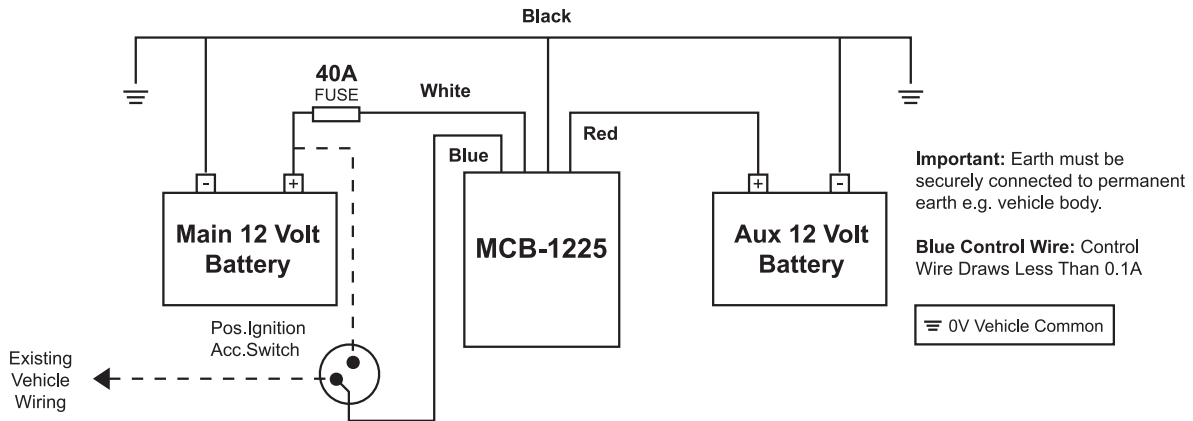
Black

40A
FUSE

White

Red

Blue

-

+

Main 12 Volt Battery

MCB-1225

+

-

Aux 12 Volt Battery

Important: Earth must be securely connected to permanent earth e.g. vehicle body.

Blue Control Wire: Control Wire Draws Less Than 0.1A

0V Vehicle Common

Pos.Ignition Acc.Switch

Existing Vehicle Wiring